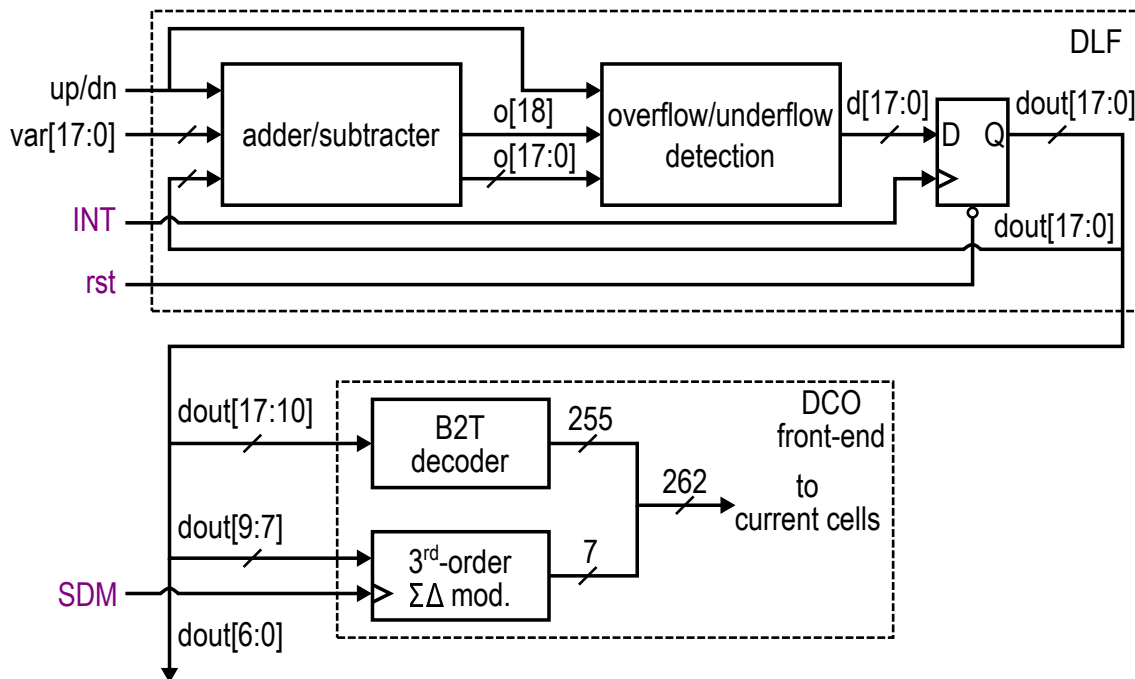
DLF

up/dn

var[17:0]

adder/subtracter

o[18]

o[17:0]

overflow/underflow detection

d[17:0]

D

Q

dout[17:0]

INT

dout[17:0]

rst

dout[17:10]

B2T decoder

255

DCO front-end

262

to current cells

dout[9:7]

3$^{rd}$-order $\Sigma\Delta$ mod.

7

SDM

dout[6:0]